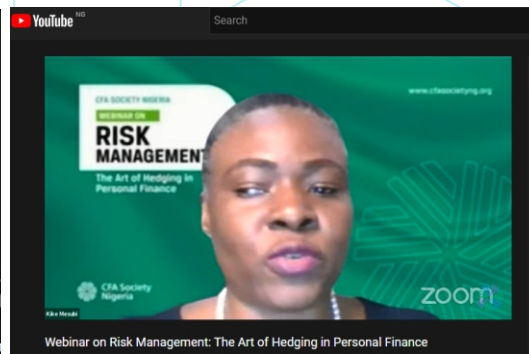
YouTube NG

Search

CFA SOCIETY NIGERIA

WEBINAR ON

RISK MANAGEMENT

The Art of Hedging in Personal Finance

www.cfasocietyng.org

Kike Mesubi

CFA Society Nigeria

zoom

Webinar on Risk Management: The Art of Hedging in Personal Finance